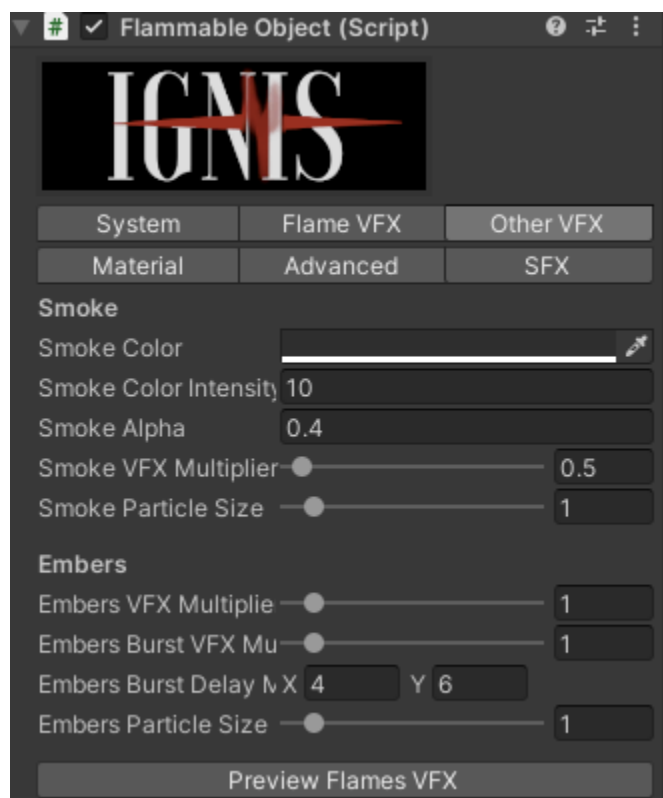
Flammable Object (Script)

IGNIS

System | Flame VFX | Other VFX
Material | Advanced | SFX

Smoke
Smoke Color
Smoke Color Intensity 10
Smoke Alpha 0.4
Smoke VFX Multiplier 0.5
Smoke Particle Size 1

Embers
Embers VFX Multiplie 1
Embers Burst VFX Mu 1
Embers Burst Delay M X 4 Y 6
Embers Particle Size 1

Preview Flames VFX